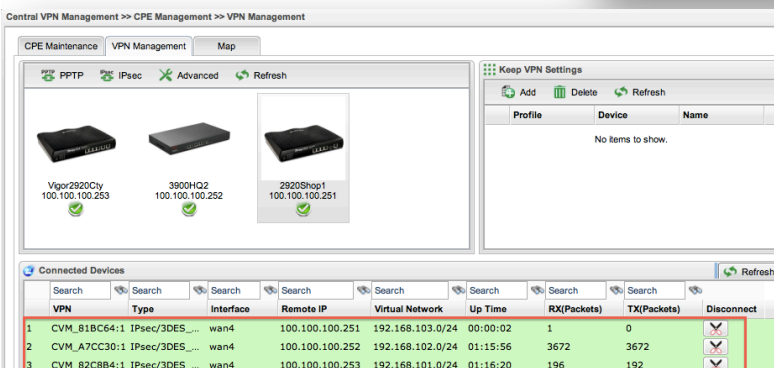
Central VPN Management >> CPE Management >> VPN Management

CPE Maintenance | VPN Management | Map

PPTP | IPsec | Advanced | Refresh

Vigor2920Cty
100.100.100.253

3900HQ2
100.100.100.252

2920Shop1
100.100.100.251

Keep VPN Settings

Add | Delete | Refresh

| Profile | Device | Name |
|---|---|---|

No items to show.

Connected Devices

Refresh

| | Search | Search | Search | Search | Search | Search | Search | Search | |
|---|---|---|---|---|---|---|---|---|---|
| | VPN | Type | Interface | Remote IP | Virtual Network | Up Time | RX(Packets) | TX(Packets) | Disconnect |
| 1 | CVM_81BC64:1 | IPsec/3DES_... | wan4 | 100.100.100.251 | 192.168.103.0/24 | 00:00:02 | 1 | 0 | |
| 2 | CVM_A7CC30:1 | IPsec/3DES_... | wan4 | 100.100.100.252 | 192.168.102.0/24 | 01:15:56 | 3672 | 3672 | |
| 3 | CVM_82C8B4:1 | IPsec/3DES_... | wan4 | 100.100.100.253 | 192.168.101.0/24 | 01:16:20 | 196 | 192 | |